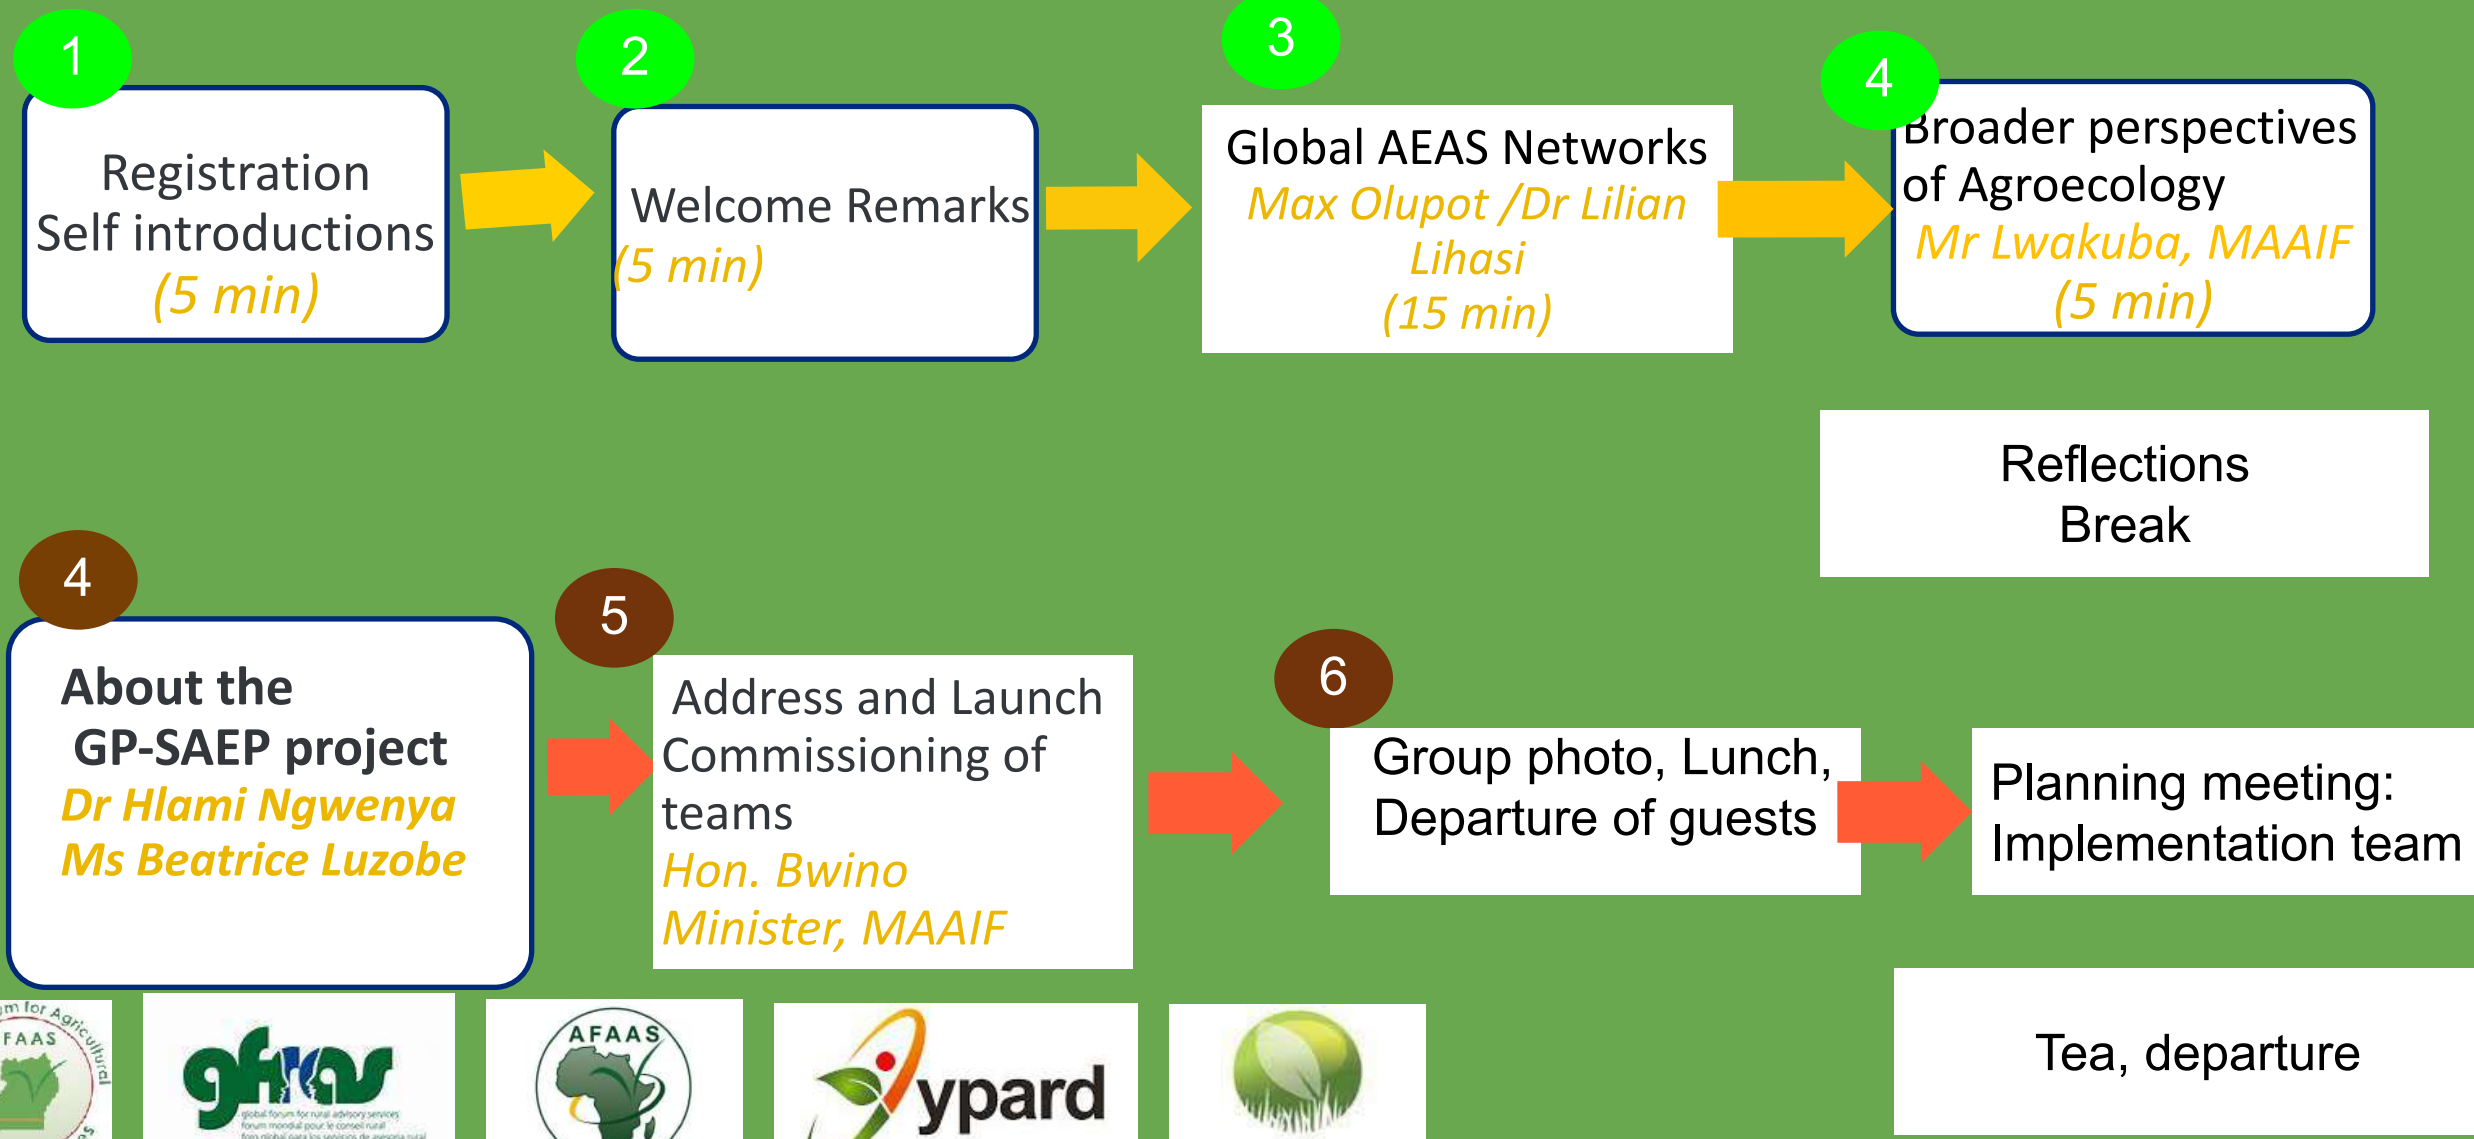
1

Registration
Self introductions
(5 min)

2

Welcome Remarks
(5 min)

3

Global AEAS Networks
Max Olupot /Dr Lilian Lihasi
(15 min)

4

Broader perspectives of Agroecology
Mr Lwakuba, MAAIF
(5 min)

Reflections
Break

4

About the GP-SAEP project
Dr Hlami Ngwenya
Ms Beatrice Luzobe

5

Address and Launch
Commissioning of teams
Hon. Bwino
Minister, MAAIF

6

Group photo, Lunch,
Departure of guests

Planning meeting:
Implementation team

Tea, departure

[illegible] for Agricultural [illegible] FAAS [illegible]

gfras
global forum for rural advisory services
forum mondial pour le conseil rural
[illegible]

AFAAS

ypard